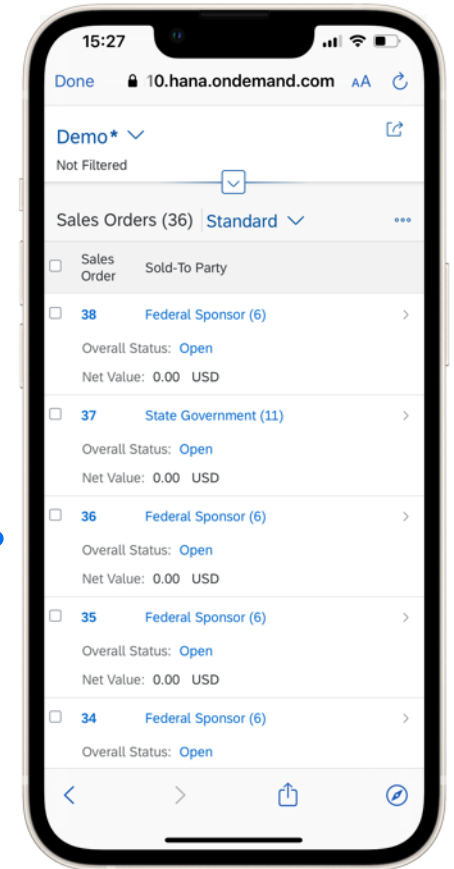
15:27

Done 10.hana.ondemand.com AA

Demo*

Not Filtered

Sales Orders (36) Standard

Sales Order Sold-To Party

38 Federal Sponsor (6)

Overall Status: Open

Net Value: 0.00 USD

37 State Government (11)

Overall Status: Open

Net Value: 0.00 USD

36 Federal Sponsor (6)

Overall Status: Open

Net Value: 0.00 USD

35 Federal Sponsor (6)

Overall Status: Open

Net Value: 0.00 USD

34 Federal Sponsor (6)

Overall Status: Open